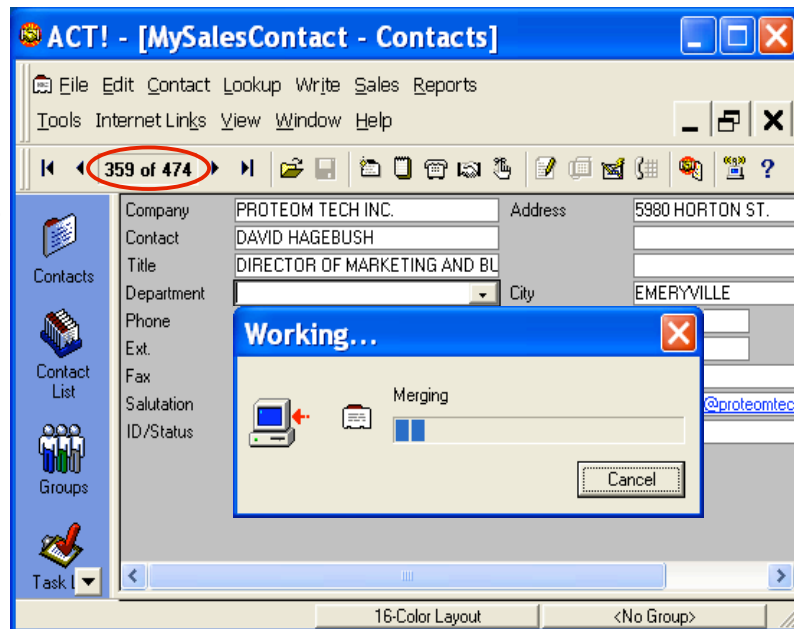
ACT! - [MySalesContact - Contacts]

File Edit Contact Lookup Write Sales Reports
Tools Internet Links View Window Help

359 of 474

Contacts
Contact List
Groups
Task L

Company PROTEOM TECH INC.
Contact DAVID HAGEBUSH
Title DIRECTOR OF MARKETING AND BU
Department
Phone
Ext.
Fax
Salutation
ID/Status

Address 5980 HORTON ST.
City EMERYVILLE
@proteomtec

Working...
Merging
Cancel

16-Color Layout
<No Group>